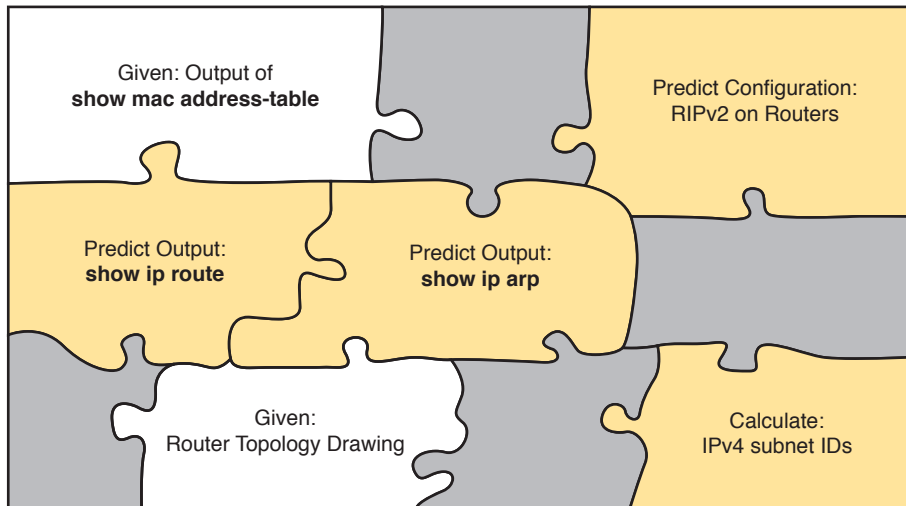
Given: Output of
**show mac address-table**

Predict Configuration:
RIPv2 on Routers

Predict Output:
**show ip route**

Predict Output:
**show ip arp**

Given:
Router Topology Drawing

Calculate:
IPv4 subnet IDs